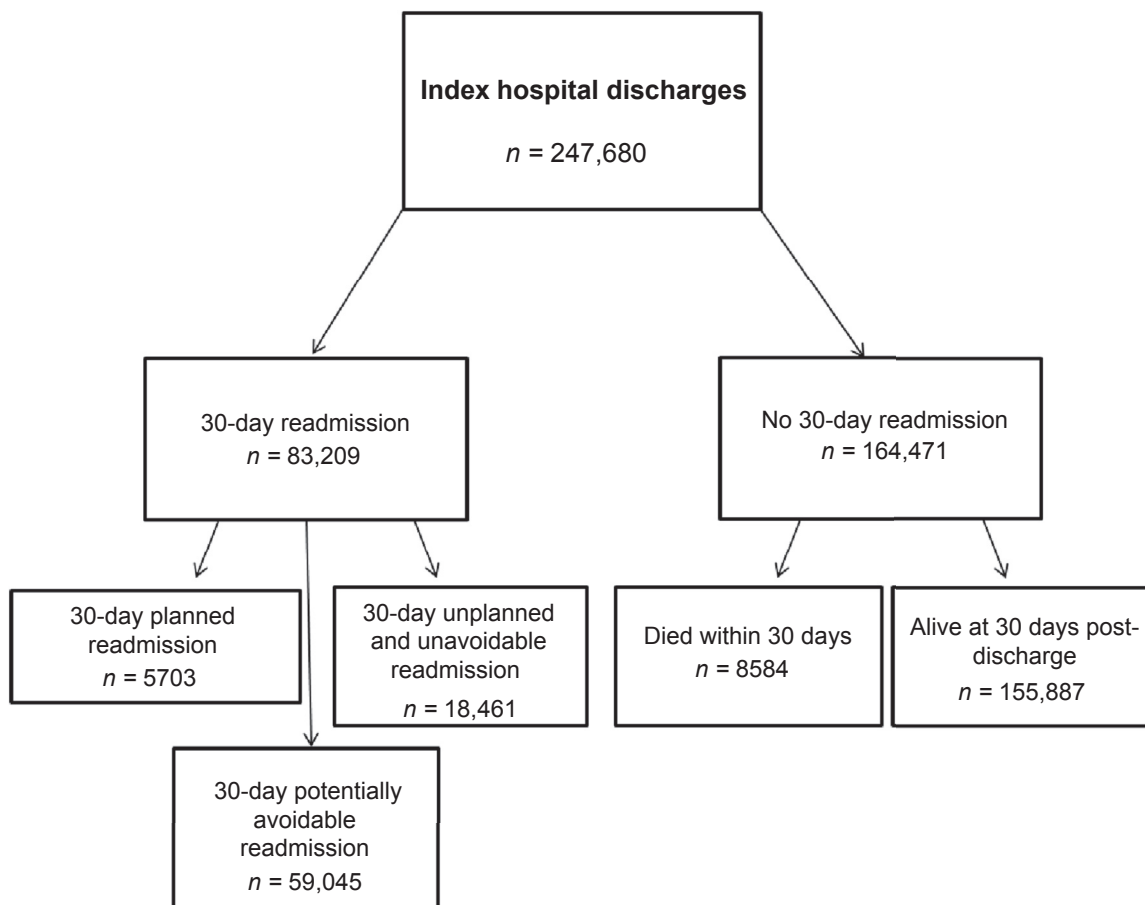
**Index hospital discharges**

*n* = 247,680

30-day readmission
*n* = 83,209

No 30-day readmission
*n* = 164,471

30-day planned readmission
*n* = 5703

30-day unplanned and unavoidable readmission
*n* = 18,461

30-day potentially avoidable readmission
*n* = 59,045

Died within 30 days
*n* = 8584

Alive at 30 days post-discharge
*n* = 155,887